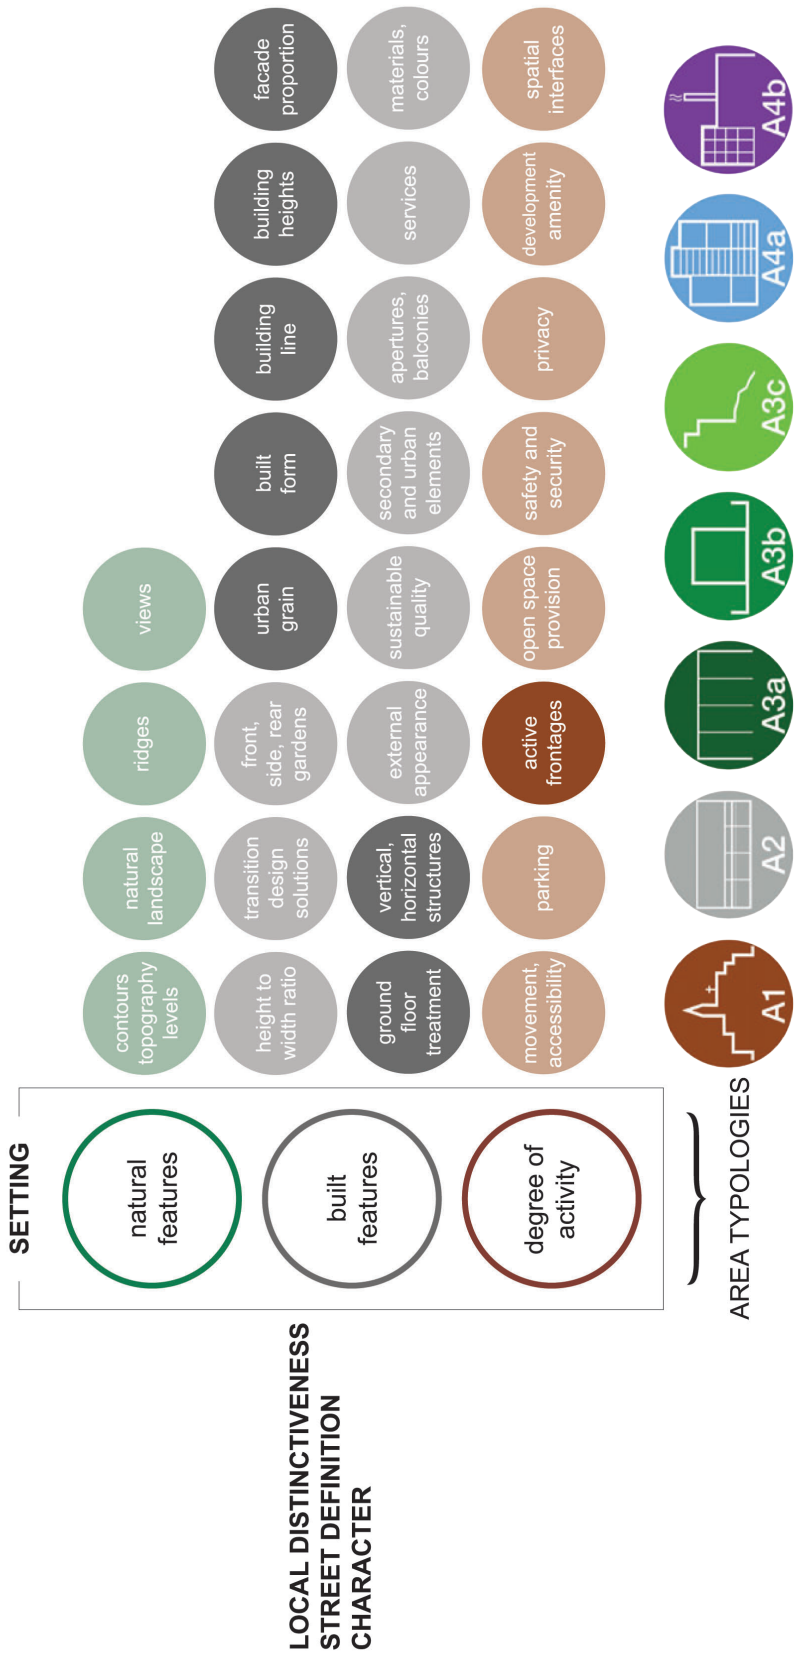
LOCAL DISTINCTIVENESS
STREET DEFINITION
CHARACTER

SETTING

natural features

built features

degree of activity

contours topography levels

natural landscape

ridges

views

height to width ratio

transition design solutions

front, side, rear gardens

urban grain

built form

building line

building heights

facade proportion

ground floor treatment

vertical, horizontal structures

external appearance

sustainable quality

secondary and urban elements

apertures, balconies

services

materials, colours

movement, accessibility

parking

active frontages

open space provision

safety and security

privacy

development amenity

spatial interfaces

AREA TYPOLOGIES

A1

A2

A3a

A3b

A3c

A4a

A4b